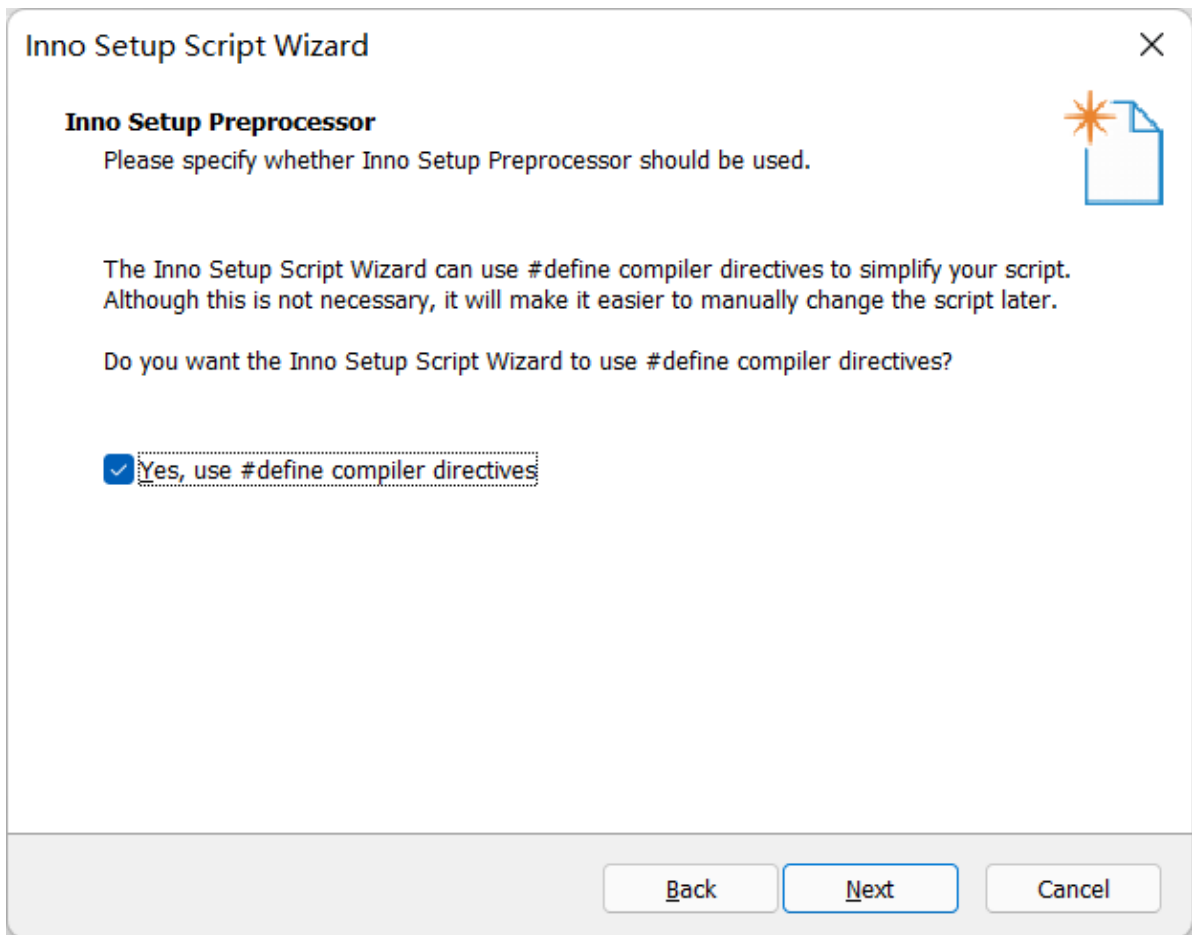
Inno Setup Script Wizard

Inno Setup Preprocessor

Please specify whether Inno Setup Preprocessor should be used.

The Inno Setup Script Wizard can use #define compiler directives to simplify your script. Although this is not necessary, it will make it easier to manually change the script later.

Do you want the Inno Setup Script Wizard to use #define compiler directives?

Yes, use #define compiler directives

Back

Next

Cancel